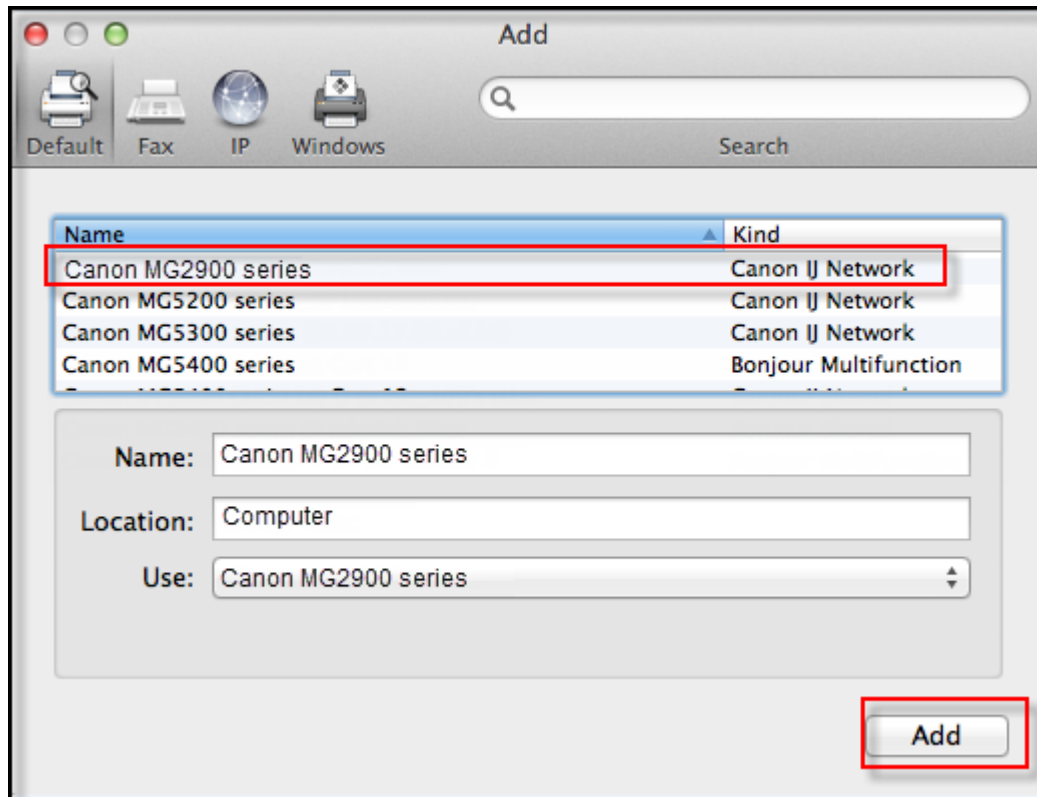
Add

Default Fax IP Windows

Search

| Name | Kind |
|---|---|
| Canon MG2900 series | Canon IJ Network |
| Canon MG5200 series | Canon IJ Network |
| Canon MG5300 series | Canon IJ Network |
| Canon MG5400 series | Bonjour Multifunction |
| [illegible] | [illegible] |

Name: Canon MG2900 series

Location: Computer

Use: Canon MG2900 series

Add